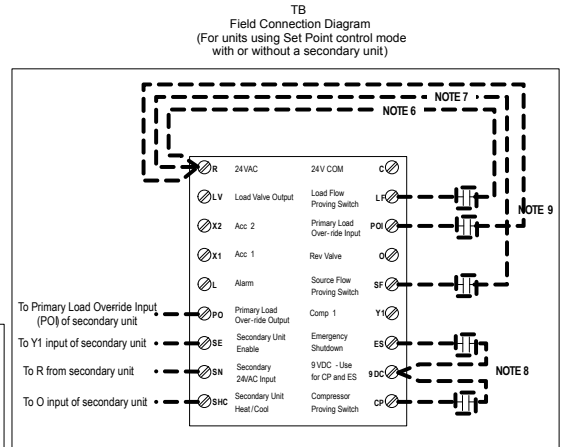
TB
Field Connection Diagram
(For units using Set Point control mode with or without a secondary unit)

NOTE 7
NOTE 6
NOTE 9
NOTE 8

R 24VAC
LV Load Valve Output
X2 Acc 2
X1 Acc 1
L Alarm
PO Primary Load Over-ride Output
SE Secondary Unit Enable
SN Secondary 24VAC Input
SHC Secondary Unit Heat/Cool

24V COM C
Load Flow Proving Switch LF
Primary Load Over-ride Input POI
Rev Valve O
Source Flow Proving Switch SF
Comp 1 Y1
Emergency Shutdown ES
9 VDC - Use for CP and ES 9 DC
Compressor Proving Switch CP

To Primary Load Override Input (POI) of secondary unit
To Y1 input of secondary unit
To R from secondary unit
To O input of secondary unit